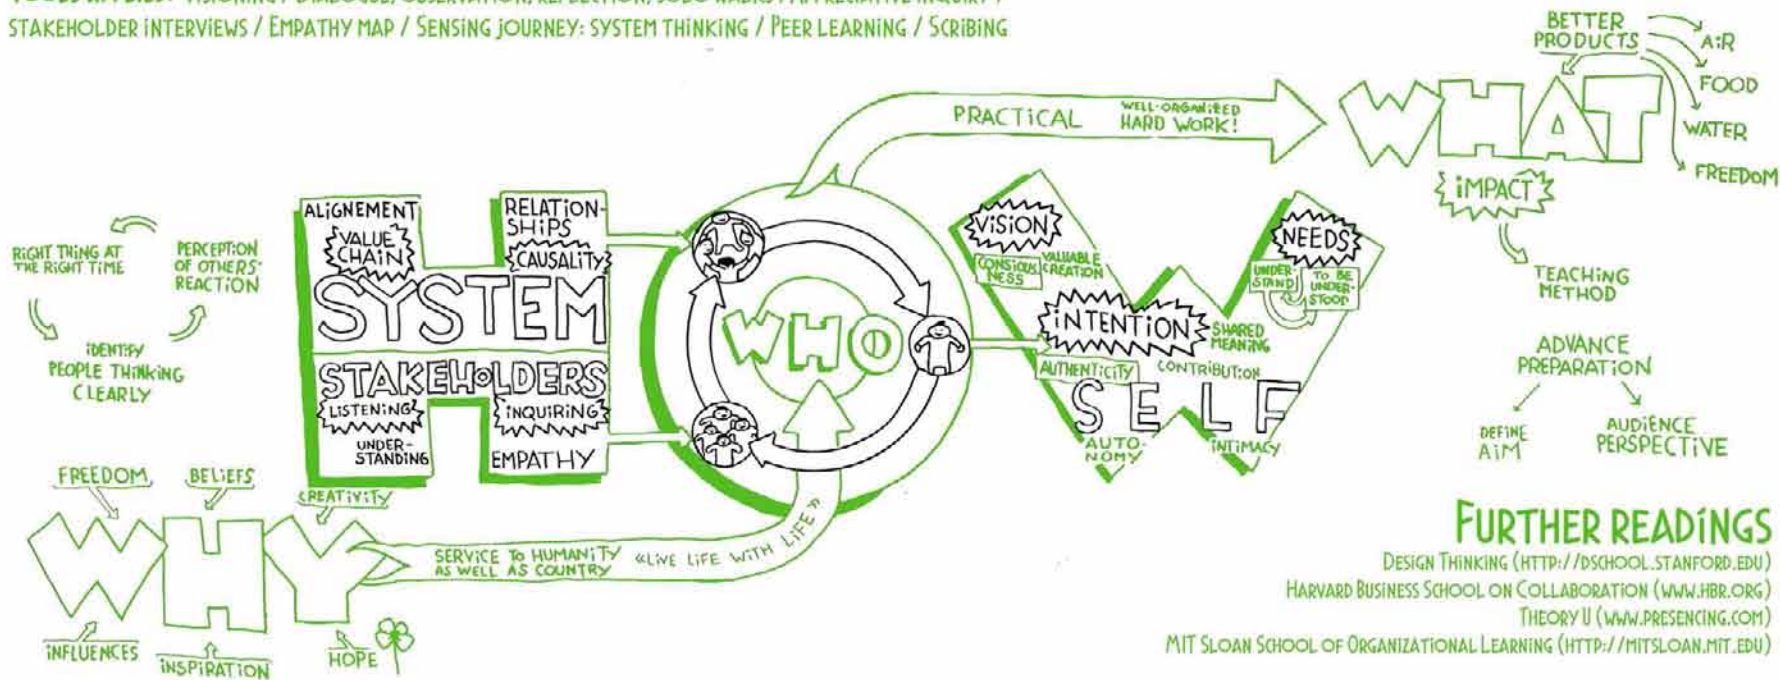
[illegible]
STAKEHOLDER INTERVIEWS / EMPATHY MAP / SENSING JOURNEY: SYSTEM THINKING / PEER LEARNING / SCRIBING

BETTER PRODUCTS
AIR
FOOD
WATER
FREEDOM

PRACTICAL
WELL-ORGANIZED HARD WORK!

WHAT

IMPACT

TEACHING METHOD

ADVANCE PREPARATION

DEFINE AIM

AUDIENCE PERSPECTIVE

RIGHT THING AT THE RIGHT TIME
PERCEPTION OF OTHERS' REACTION
IDENTIFY PEOPLE THINKING CLEARLY

ALIGNEMENT
VALUE CHAIN
RELATIONSHIPS
CAUSALITY
SYSTEM
STAKEHOLDERS
LISTENING
INQUIRING
UNDER-STANDING
EMPATHY

WHO

VISION
CONSIOUSNESS
VALUABLE CREATION
NEEDS
UNDERSTAND
TO BE UNDERSTOOD
INTENTION
SHARED MEANING
AUTHENTICITY
CONTRIBUTION
SELF
AUTONOMY
INTIMACY

FREEDOM
BELIEFS
CREATIVITY
WHY
SERVICE TO HUMANITY AS WELL AS COUNTRY
«LIVE LIFE WITH LIFE»
INFLUENCES
INSPIRATION
HOPE

FURTHER READINGS
DESIGN THINKING (HTTP://DSCHOOL.STANFORD.EDU)
HARVARD BUSINESS SCHOOL ON COLLABORATION (WWW.HBR.ORG)
THEORY U (WWW.PRESENCING.COM)
MIT SLOAN SCHOOL OF ORGANIZATIONAL LEARNING (HTTP://MITSLOAN.MIT.EDU)